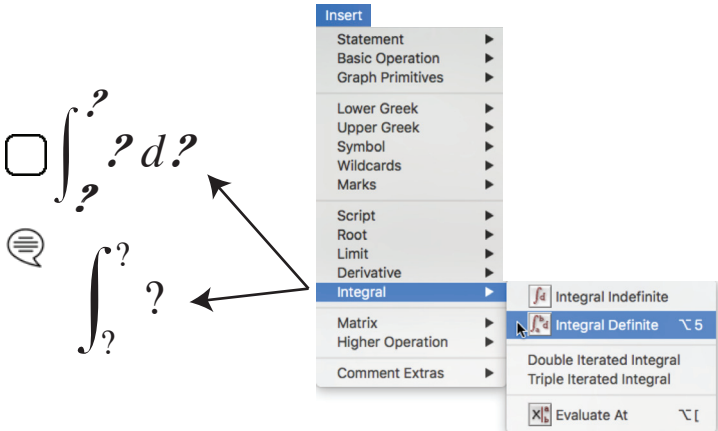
$\int_{?}^{?} ? \, d?$

$\int_{?}^{?} ?$

Insert
Statement
Basic Operation
Graph Primitives
Lower Greek
Upper Greek
Symbol
Wildcards
Marks
Script
Root
Limit
Derivative
Integral
Matrix
Higher Operation
Comment Extras

Integral Indefinite
Integral Definite ⌥5
Double Iterated Integral
Triple Iterated Integral
Evaluate At ⌥[